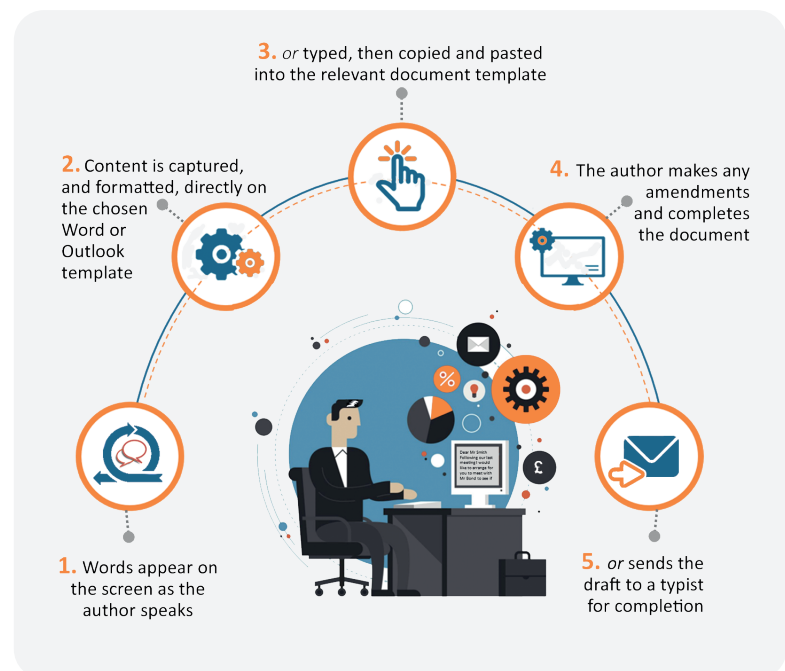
3. or typed, then copied and pasted into the relevant document template

2. Content is captured, and formatted, directly on the chosen Word or Outlook template

4. The author makes any amendments and completes the document

%

£

Dear Mr Smith
Following our last meeting I would like to arrange for you to meet with Mr Bond to see if

1. Words appear on the screen as the author speaks

5. or sends the draft to a typist for completion